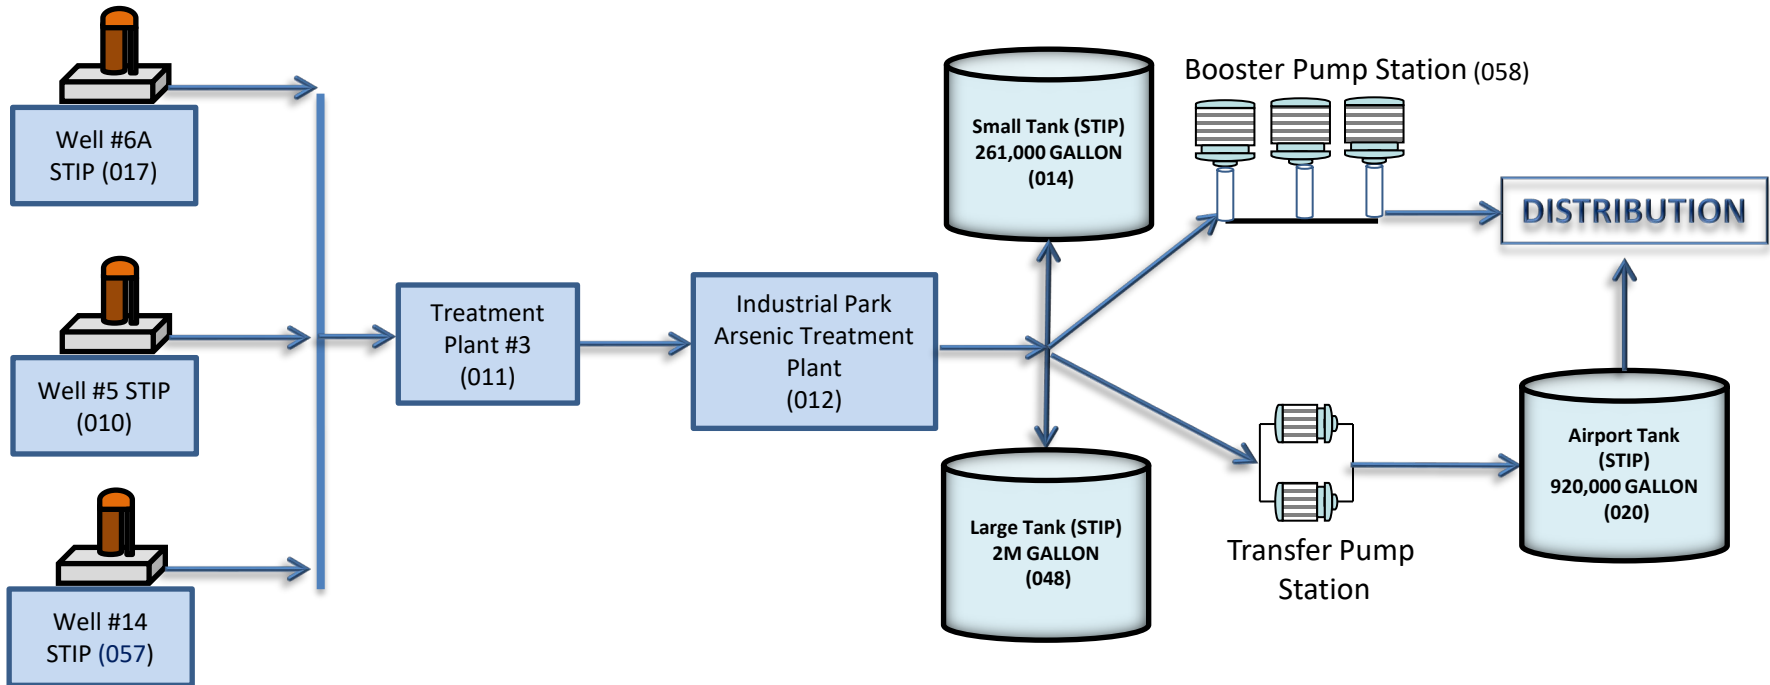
Well #6A STIP (017)

Well #5 STIP (010)

Well #14 STIP (057)

Treatment Plant #3 (011)

Industrial Park Arsenic Treatment Plant (012)

Small Tank (STIP) 261,000 GALLON (014)

Large Tank (STIP) 2M GALLON (048)

Booster Pump Station (058)

DISTRIBUTION

Transfer Pump Station

Airport Tank (STIP) 920,000 GALLON (020)